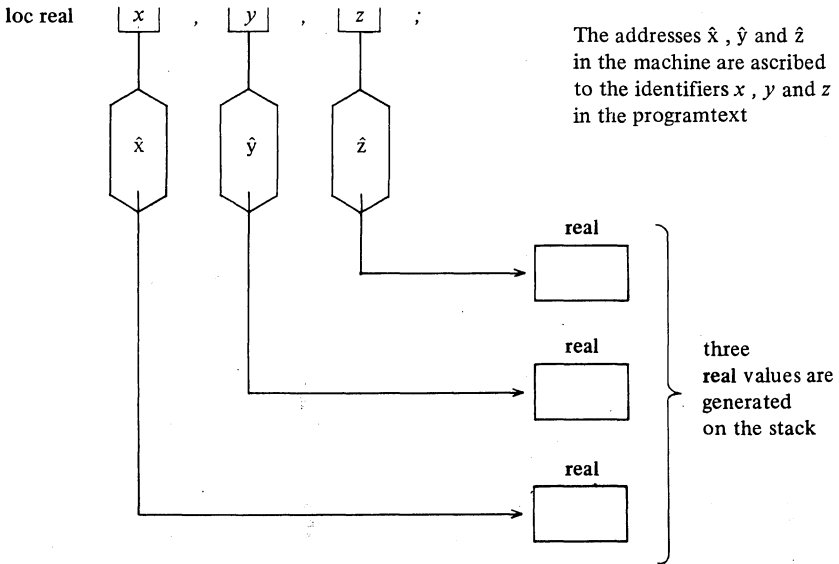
loc real $x$ , $y$ , $z$ ;

The addresses $\hat{x}$ , $\hat{y}$ and $\hat{z}$ in the machine are ascribed to the identifiers $x$ , $y$ and $z$ in the programtext

$\hat{x}$

$\hat{y}$

$\hat{z}$

real

real

real

three real values are generated on the stack